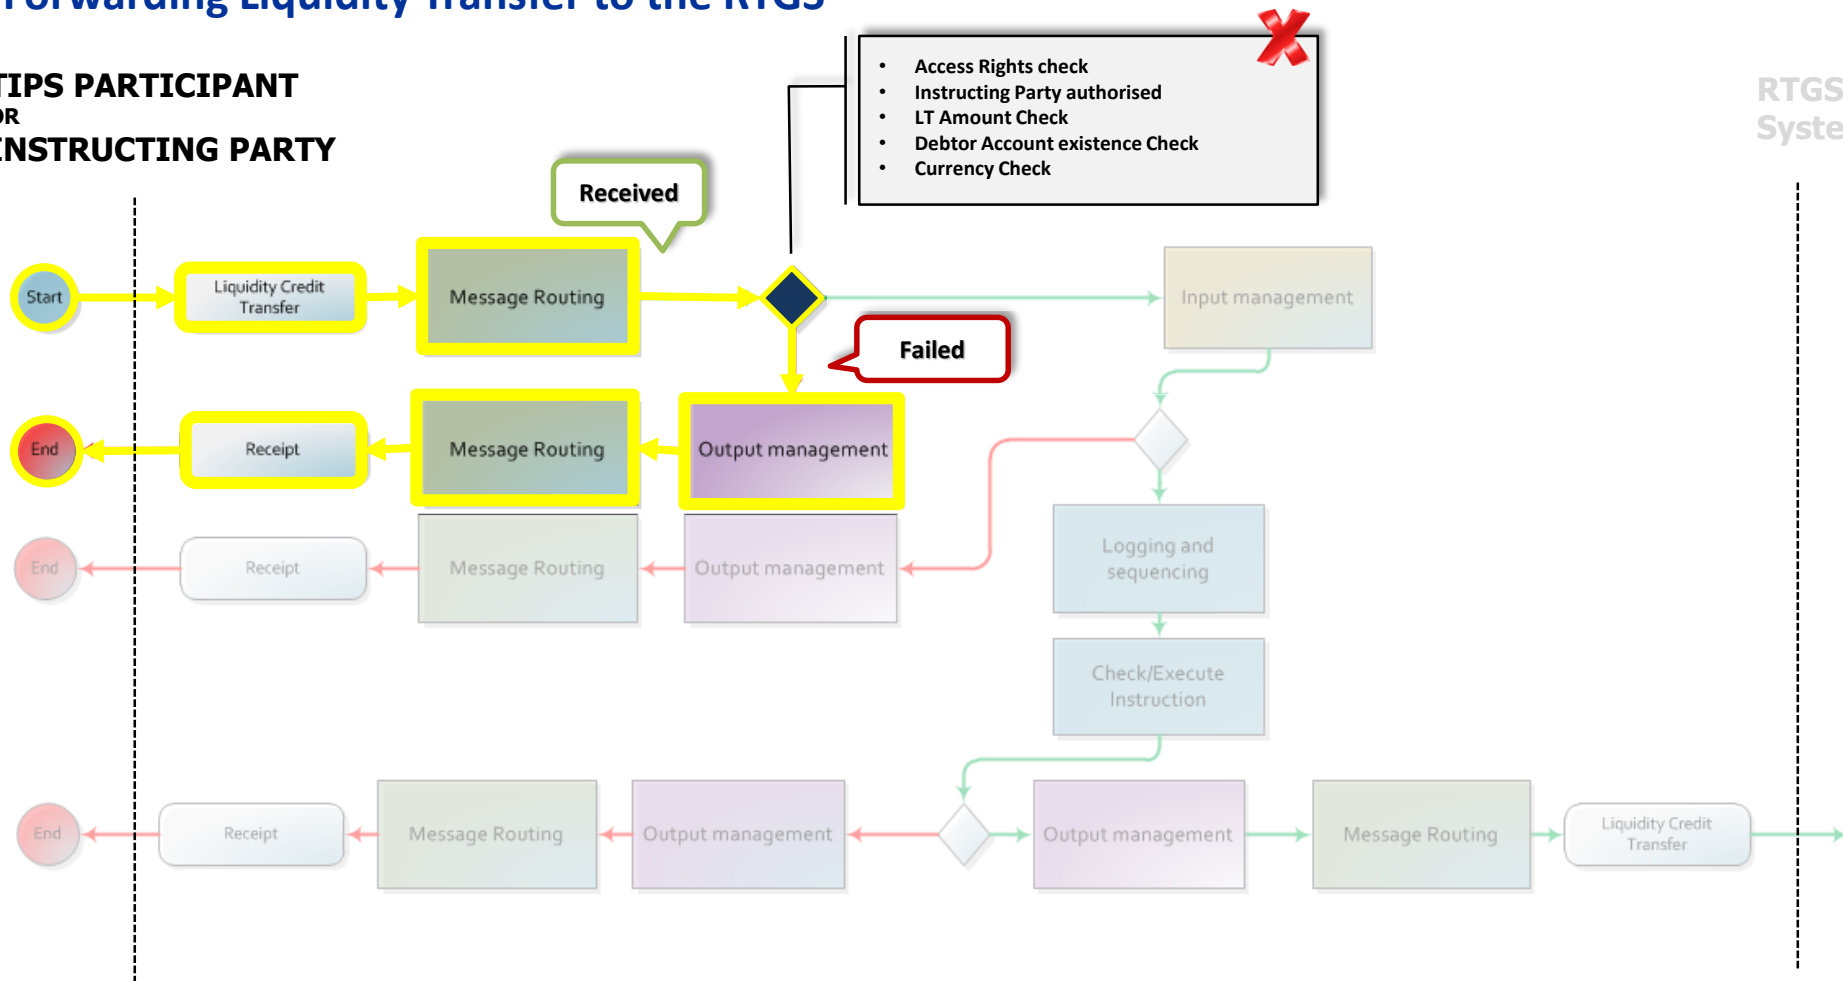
Forwarding Liquidity Transfer to the RTGS

TIPS PARTICIPANT
OR
INSTRUCTING PARTY

RTGS
Syste

- Access Rights check
- Instructing Party authorised
- LT Amount Check
- Debtor Account existence Check
- Currency Check

Received

Start

Liquidity Credit Transfer

Message Routing

Input management

Failed

End

Receipt

Message Routing

Output management

End

Receipt

Message Routing

Output management

Logging and sequencing

Check/Execute Instruction

End

Receipt

Message Routing

Output management

Output management

Message Routing

Liquidity Credit Transfer